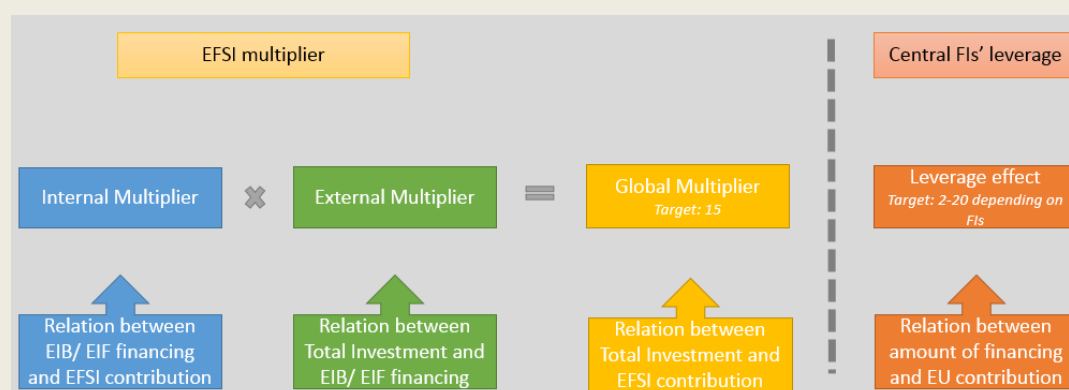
EFSI multiplier

Central FIs' leverage

Internal Multiplier

External Multiplier

Global Multiplier
Target: 15

Leverage effect
Target: 2-20 depending on FIs

Relation between EIB/ EIF financing and EFSI contribution

Relation between Total Investment and EIB/ EIF financing

Relation between Total Investment and EFSI contribution

Relation between amount of financing and EU contribution